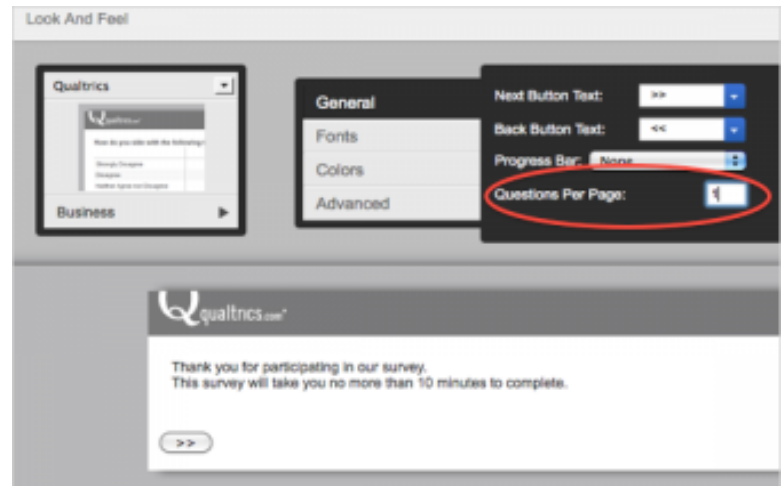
Look And Feel

Qualtrics

qualtrics.com

How do you side with the following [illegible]

Strongly Disagree
Disagree
Neither Agree nor Disagree

Business

General
Fonts
Colors
Advanced

Next Button Text: >>
Back Button Text: <<
Progress Bar: None
Questions Per Page: 1

qualtrics.com

Thank you for participating in our survey.
This survey will take you no more than 10 minutes to complete.

>>